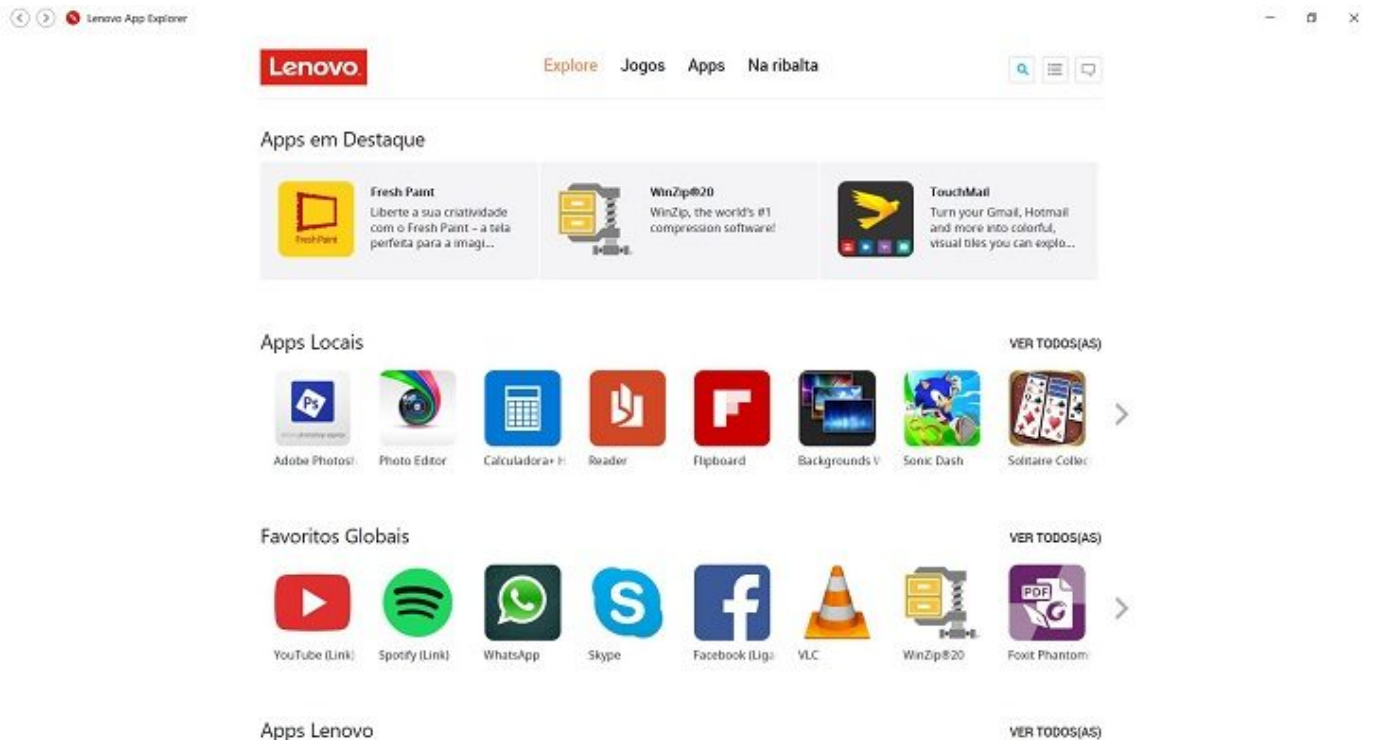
Lenovo App Explorer

Lenovo

Explore Jogos Apps Na ribalta

Apps em Destaque

Fresh Paint
Liberte a sua criatividade com o Fresh Paint – a tela perfeita para a imagi...

WinZip®20
WinZip, the world's #1 compression software!

TouchMail
Turn your Gmail, Hotmail and more into colorful, visual tiles you can explo...

Apps Locais

VER TODOS(AS)

Adobe Photosł
Photo Editor
Calculadora+ H
Reader
Flipboard
Backgrounds V
Sonic Dash
Solitaire Collec

Favoritos Globais

VER TODOS(AS)

YouTube (Link)
Spotify (Link)
WhatsApp
Skype
Facebook (Liga
VLC
WinZip®20
Foxit Phantom

Apps Lenovo

VER TODOS(AS)